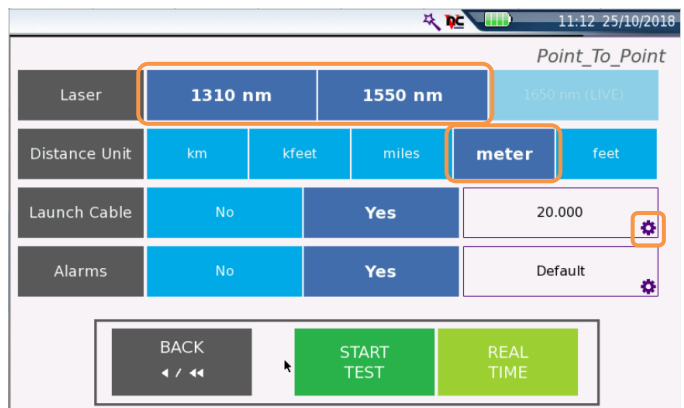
11:12 25/10/2018

Point_To_Point

| Laser | 1310 nm | 1550 nm | 1650 nm (LIVE) |
|---|---|---|---|
| Distance Unit | km | kfeet | miles | meter | feet |
| Launch Cable | No | Yes | 20.000 |
| Alarms | No | Yes | Default |

BACK
◀ / ◀◀

START TEST

REAL TIME